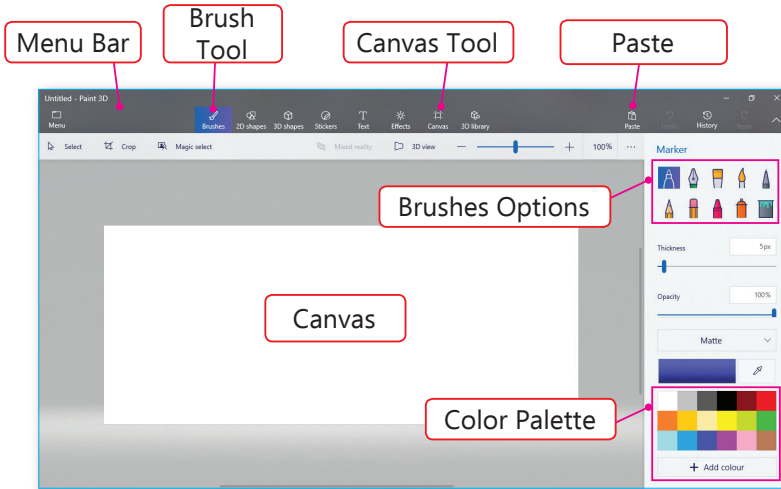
Menu Bar

Brush Tool

Canvas Tool

Paste

Untitled - Paint 3D

Menu

Brushes

2D shapes

3D shapes

Stickers

Text

Effects

Canvas

3D library

Paste

Undo

History

Redo

Select

Crop

Magic select

Mixed reality

3D view

100%

...

Marker

Brushes Options

Thickness

5px

Opacity

100%

Matte

Canvas

Color Palette

+ Add colour